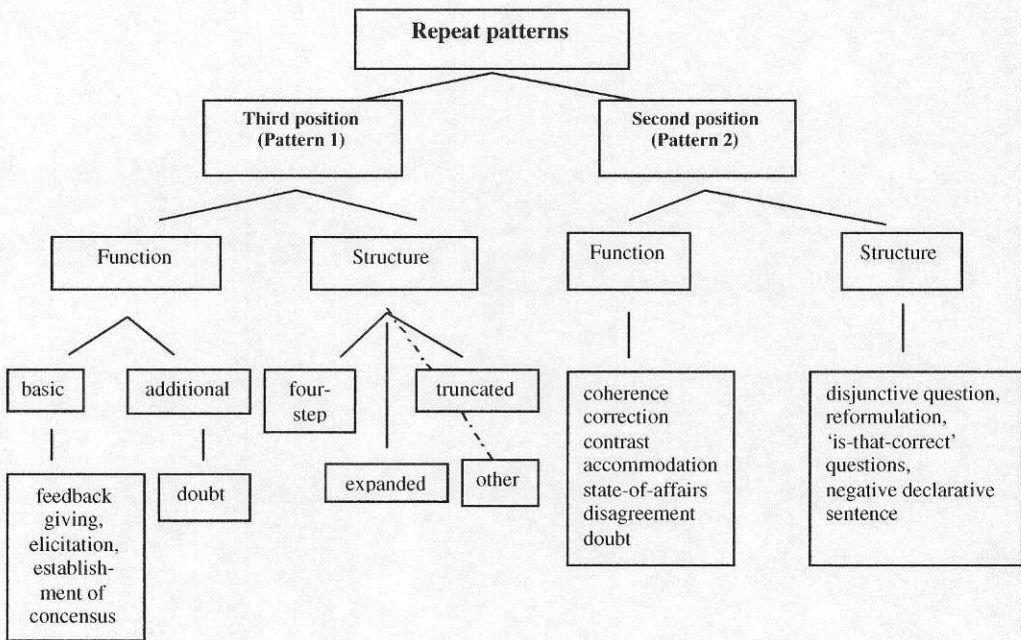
Repeat patterns

Third position (Pattern 1)

Second position (Pattern 2)

Function

Structure

Function

Structure

basic

additional

four-step

truncated

expanded

other

feedback giving, elicitation, establishment of concensus

doubt

coherence
correction
contrast
accommodation
state-of-affairs
disagreement
doubt

disjunctive question, reformulation, 'is-that-correct' questions, negative declarative sentence